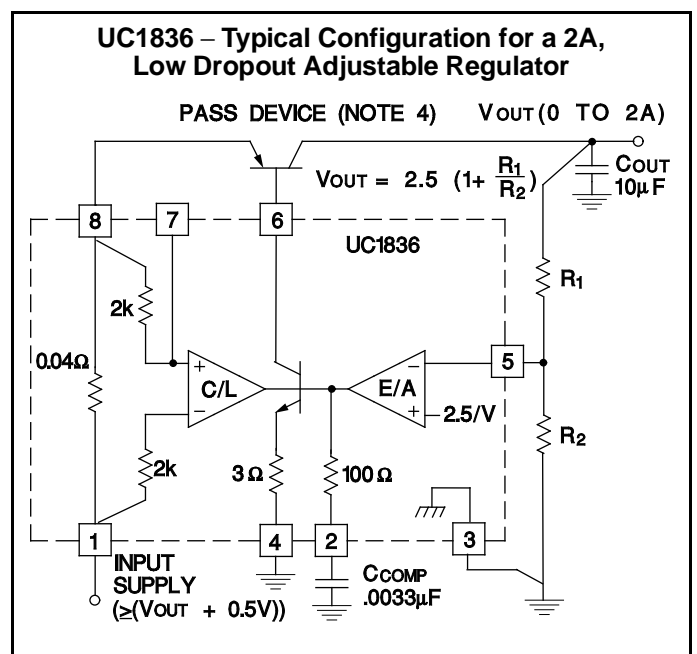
UC1836 – Typical Configuration for a 2A, Low Dropout Adjustable Regulator

PASS DEVICE (NOTE 4)

VOUT (0 TO 2A)

$V_{OUT} = 2.5\ (1+\frac{R_1}{R_2})$

COUT 10µF

8

7

6

UC1836

2k

$R_1$

0.04Ω

+

C/L

−

−

E/A

+

2.5/V

5

$R_2$

2k

3 Ω

100 Ω

1

4

2

3

INPUT SUPPLY ($\geq$(VOUT + 0.5V))

CCOMP .0033µF